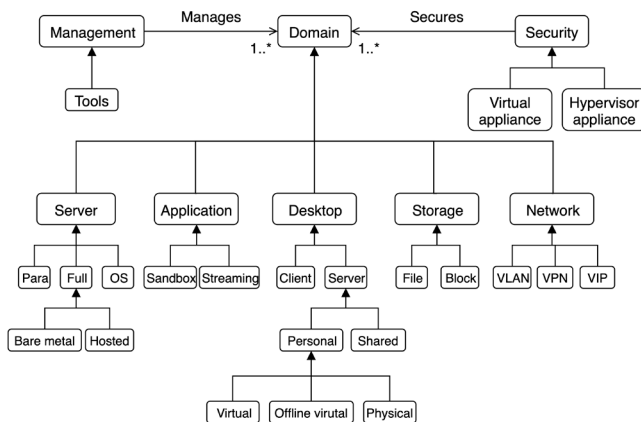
Management

Manages

Domain

Secures

Security

1..*

1..*

Tools

Virtual appliance

Hypervisor appliance

Server

Application

Desktop

Storage

Network

Para

Full

OS

Sandbox

Streaming

Client

Server

File

Block

VLAN

VPN

VIP

Bare metal

Hosted

Personal

Shared

Virtual

Offline virutal

Physical